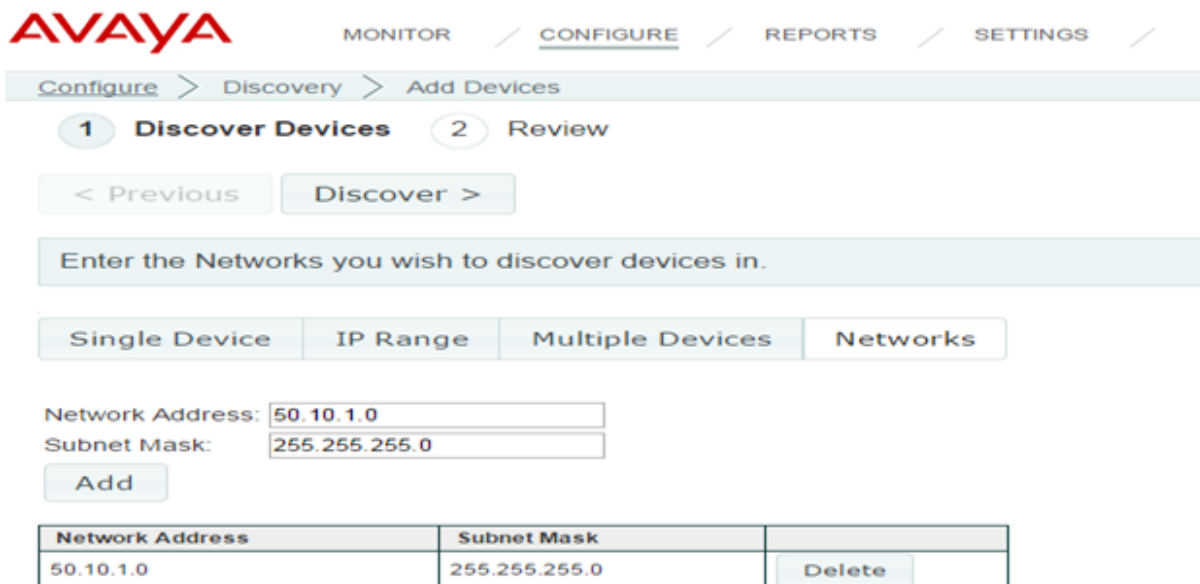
AVAYA MONITOR / CONFIGURE / REPORTS / SETTINGS /

Configure > Discovery > Add Devices

1 Discover Devices 2 Review

< Previous Discover >

Enter the Networks you wish to discover devices in.

Single Device IP Range Multiple Devices Networks

Network Address: 50.10.1.0
Subnet Mask: 255.255.255.0
Add

| Network Address | Subnet Mask | |
|---|---|---|
| 50.10.1.0 | 255.255.255.0 | Delete |